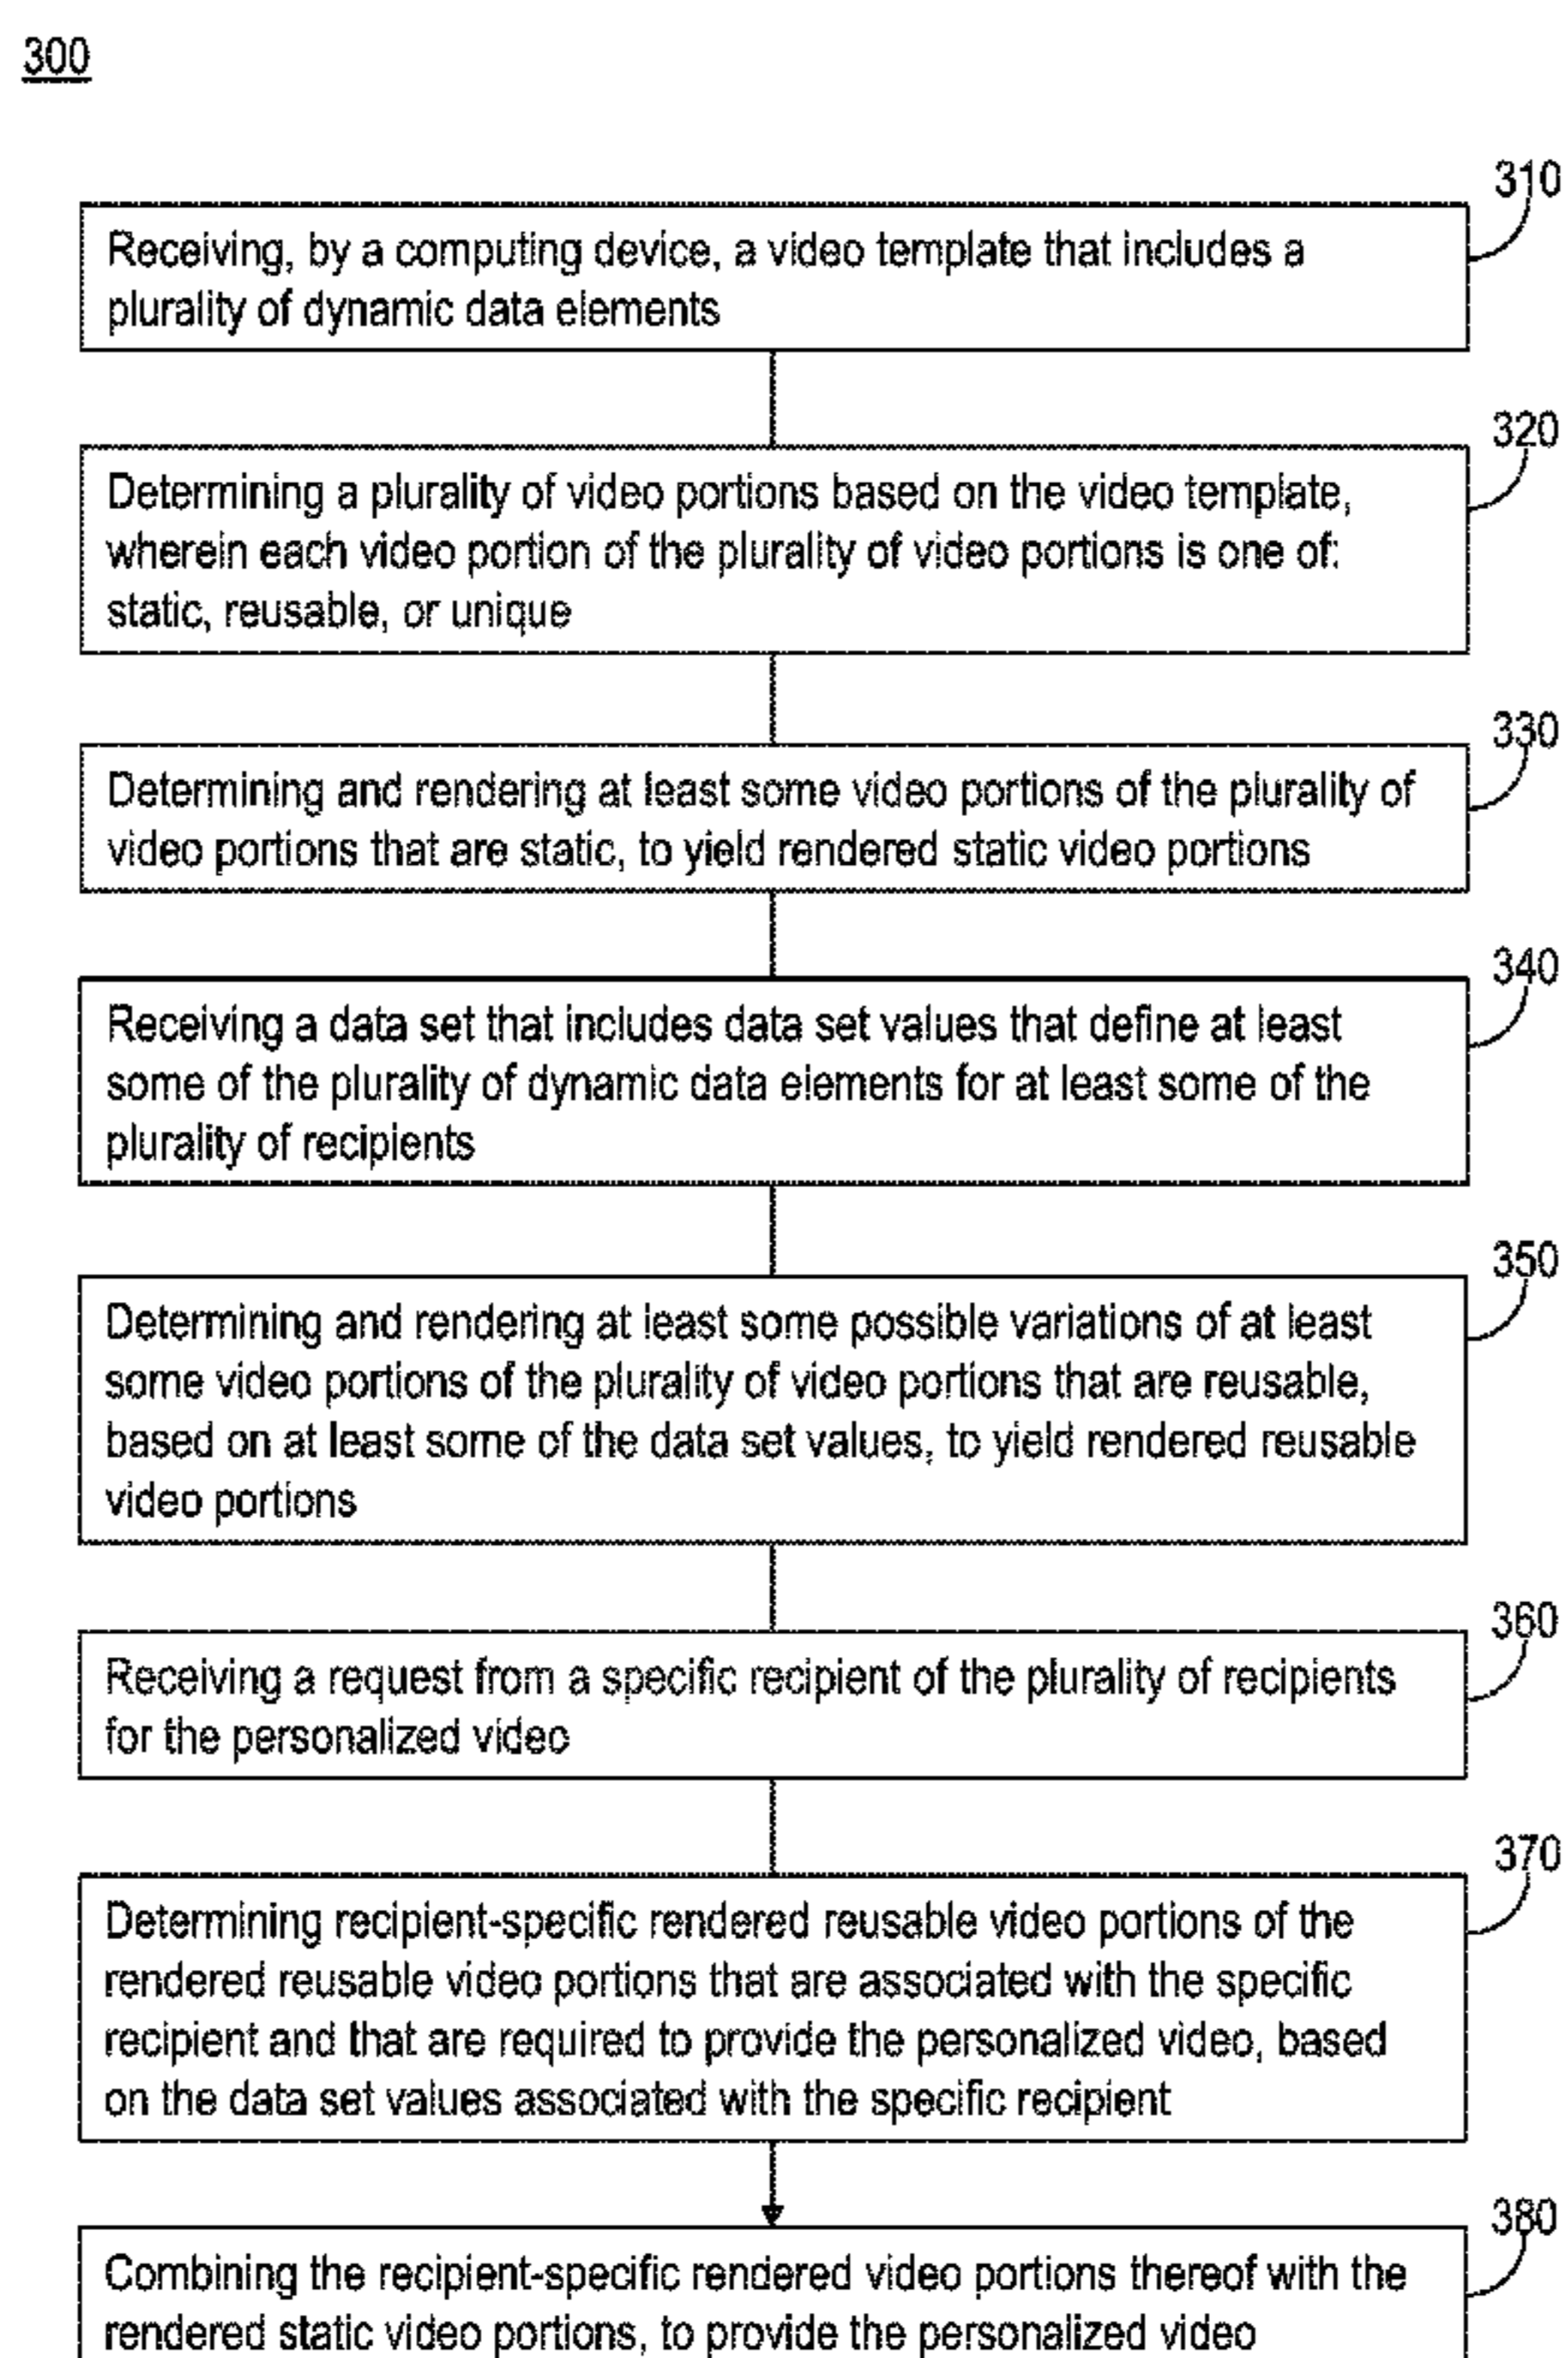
300

310

Receiving, by a computing device, a video template that includes a plurality of dynamic data elements

320

Determining a plurality of video portions based on the video template, wherein each video portion of the plurality of video portions is one of: static, reusable, or unique

330

Determining and rendering at least some video portions of the plurality of video portions that are static, to yield rendered static video portions

340

Receiving a data set that includes data set values that define at least some of the plurality of dynamic data elements for at least some of the plurality of recipients

350

Determining and rendering at least some possible variations of at least some video portions of the plurality of video portions that are reusable, based on at least some of the data set values, to yield rendered reusable video portions

360

Receiving a request from a specific recipient of the plurality of recipients for the personalized video

370

Determining recipient-specific rendered reusable video portions of the rendered reusable video portions that are associated with the specific recipient and that are required to provide the personalized video, based on the data set values associated with the specific recipient

380

Combining the recipient-specific rendered video portions thereof with the rendered static video portions, to provide the personalized video